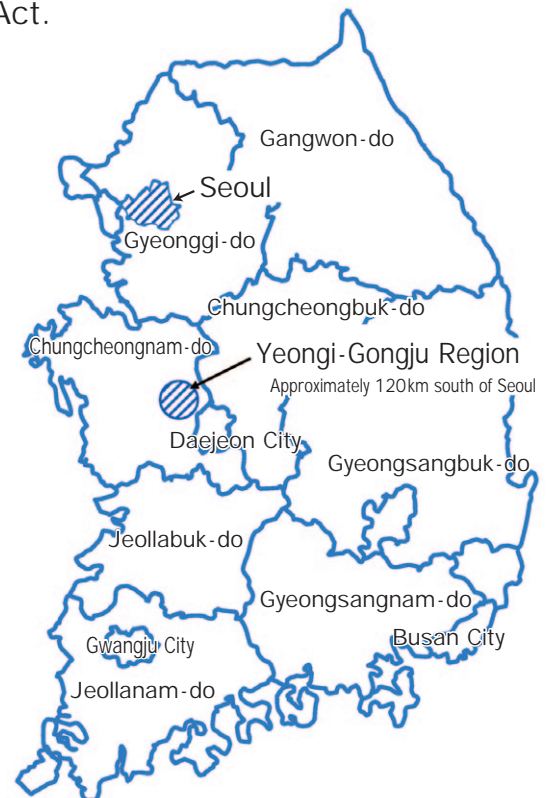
Act.

Gangwon-do

Seoul

Gyeonggi-do

Chungcheongbuk-do

Chungcheongnam-do

Yeongi-Gongju Region

Approximately 120km south of Seoul

Daejeon City

Gyeongsangbuk-do

Jeollabuk-do

Gyeongsangnam-do

Busan City

Gwangju City

Jeollanam-do